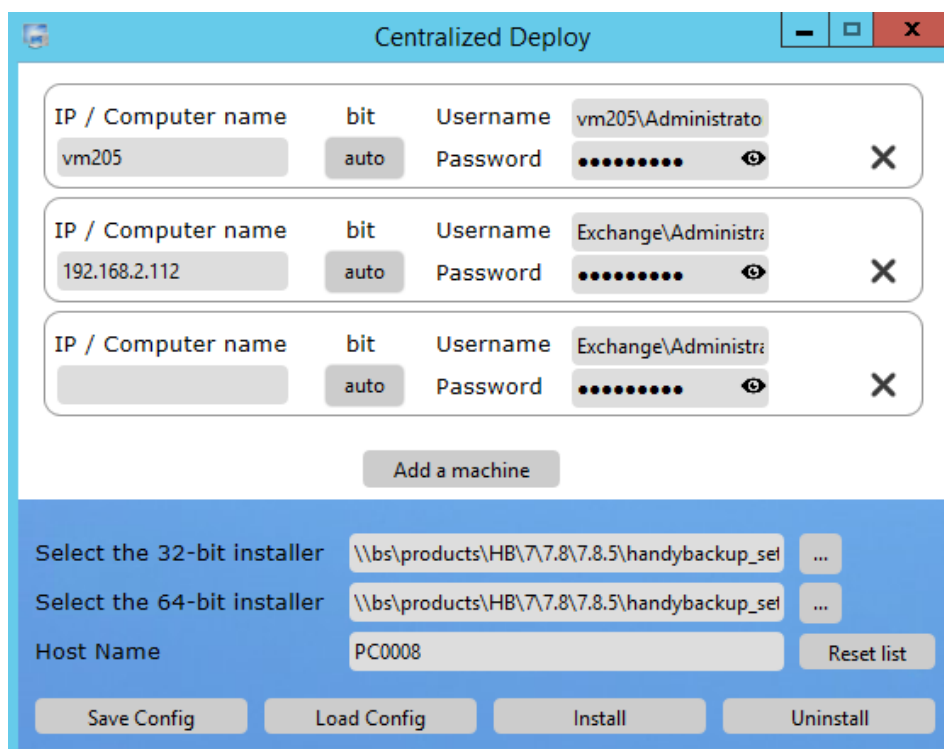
Centralized Deploy

IP / Computer name
vm205
bit
auto
Username
vm205\Administrato
Password
•••••••••

IP / Computer name
192.168.2.112
bit
auto
Username
Exchange\Administra
Password
•••••••••

IP / Computer name
bit
auto
Username
Exchange\Administra
Password
•••••••••

Add a machine

Select the 32-bit installer
\\bs\products\HB\7\7.8\7.8.5\handybackup_set
...
Select the 64-bit installer
\\bs\products\HB\7\7.8\7.8.5\handybackup_set
...
Host Name
PC0008
Reset list

Save Config
Load Config
Install
Uninstall